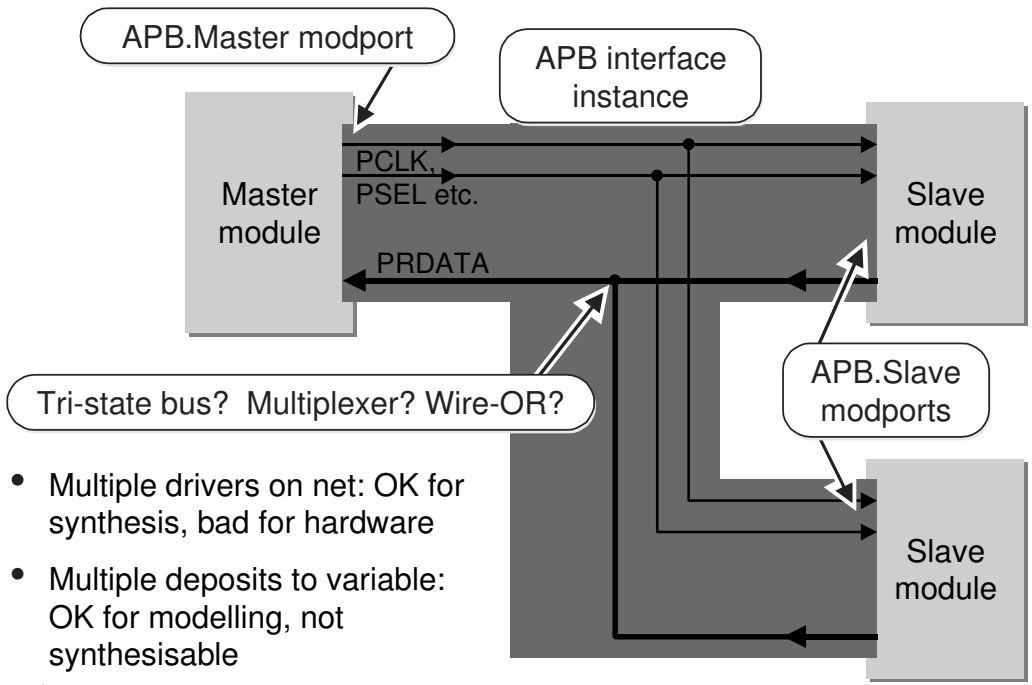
APB.Master modport

APB interface instance

Master module

PCLK, PSEL etc.

PRDATA

Slave module

Tri-state bus? Multiplexer? Wire-OR?

APB.Slave modports

Slave module

• Multiple drivers on net: OK for synthesis, bad for hardware

• Multiple deposits to variable: OK for modelling, not synthesisable